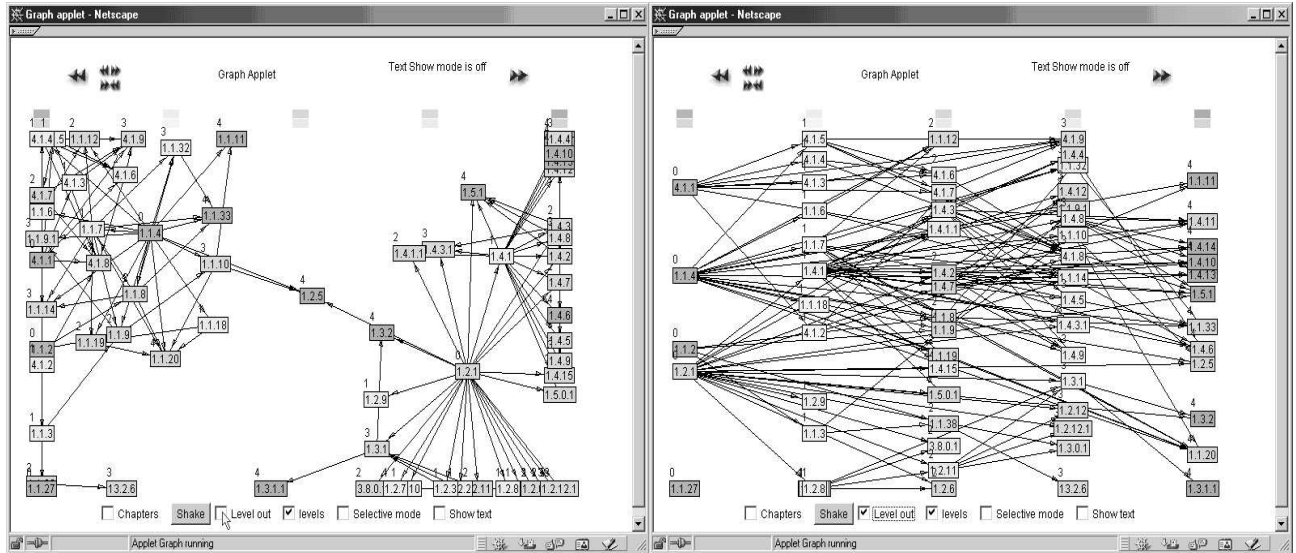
Graph applet - Netscape

Graph Applet

Text Show mode is off

1 1.1 4.1.4 5 2 1.1.12 3 4.1.9 4 1.1.11 3 1.1.32 4.1.3 4.1.6 2 4.1.7 1.1.6 0 1.1.4 1.1.33 1.1.7 1.9.1 4.1.1 4.1.8 3 1.1.10 4 1.2.5 3 1.1.14 1.1.8 1.1.18 0 1.1.2 4.1.2 2 1.1.19 1.1.9 1.1.20 1 1.1.3 1.1.27 3 13.2.6 4 1.5.1 3 2 1.4.1.1 4.3.1 1.4.1 1.4.3 1.4.8 1.4.2 1.4.7 1.4.6 1.4.5 1.4.9 1.4.15 1.5.0.1 4 1.3.2 0 1.2.1 1 1.2.9 3 1.3.1 4 1.3.1.1 2 3.8.0.1 1.2.7 10 1.2.3 2.2 2.11 1.2.8 1.2.1 1.2.12.1 1.4.4 1.4.10 1.4.12

Chapters Shake Level out levels Selective mode Show text

Applet Graph running

Graph applet - Netscape

Graph Applet

Text Show mode is off

0 4.1.1 1 4.1.5 4.1.4 4.1.3 1.1.6 1.1.7 4.1.1 1.1.18 4.1.2 2 1.1.12 4.1.6 4.1.7 4.1.9 1.4.3 1.4.1.1 1.4.2 1.4.7 1.1.8 1.1.9 1.1.19 1.4.15 1.5.0.1 1.1.38 3.8.0.1 1.2.11 1.2.6 3 4.1.9 1.4.4 1.1.32 1.4.12 1.9.1 1.4.8 1.1.10 4.1.8 1.1.14 1.4.5 1.4.3.1 1.4.9 1.3.1 1.2.12 1.2.12.1 1.3.0.1 3 13.2.6 4 1.1.11 4 1.4.11 1.4.14 1.4.10 1.4.13 1.5.1 1.1.33 1.4.6 1.2.5 4 1.3.2 1.1.20 4 1.3.1.1 0 1.1.4 0 1.1.2 1.2.1 1.2.9 1.1.3 0 1.1.27 1.2.8

Chapters Shake Level out levels Selective mode Show text

Applet Graph running